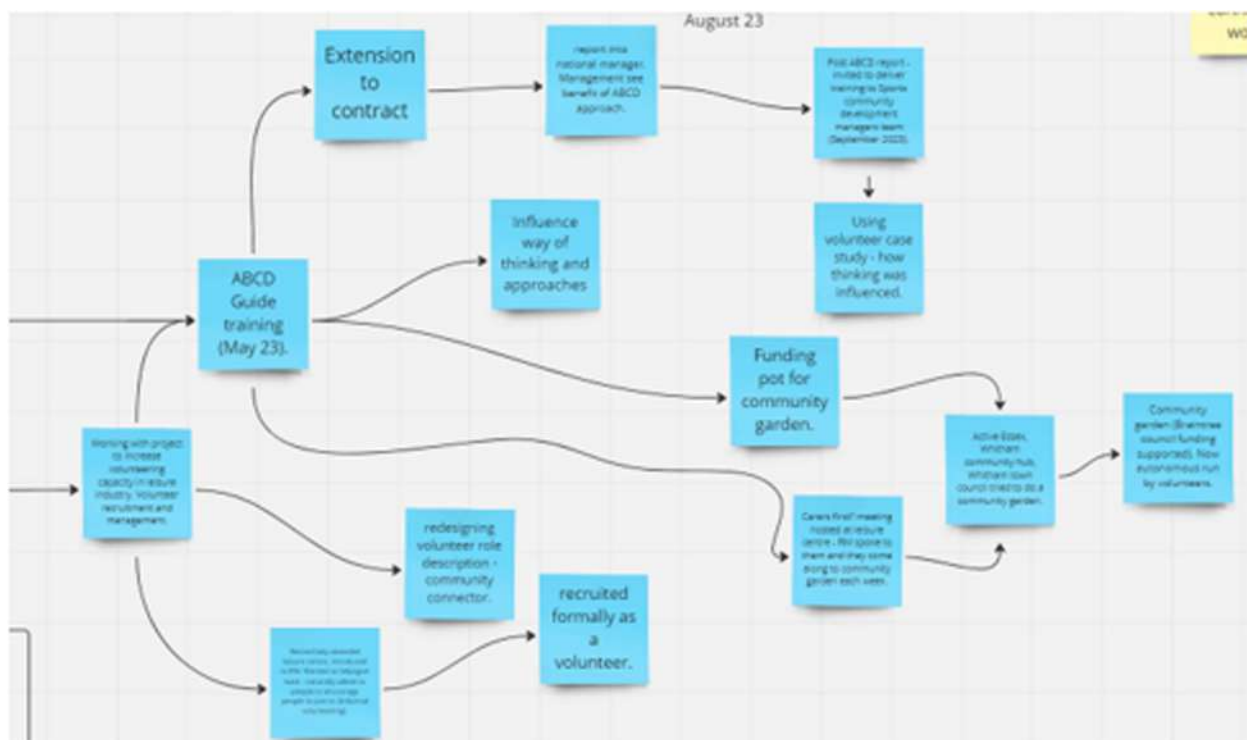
August 23

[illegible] wo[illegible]

Extension to contract

report into national manager. Management see benefit of ABCD approach.

Post ABCD report - invited to deliver training to Sports community development managers team (September 2023).

Using volunteer case study - how thinking was influenced.

Influence way of thinking and approaches

ABCD Guide training (May 23).

Funding pot for community garden.

Working with project to increase volunteering capacity in leisure industry. Volunteer recruitment and management.

Active Essex, Witham community hub, Witham town council met to do a community garden.

Community garden (Braintree council funding supported). Now autonomous run by volunteers.

Carers first? meeting hosted at leisure centre - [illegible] spoke to them and they come along to community garden each week.

redesigning volunteer role description - community connector.

recruited formally as a volunteer.

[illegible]